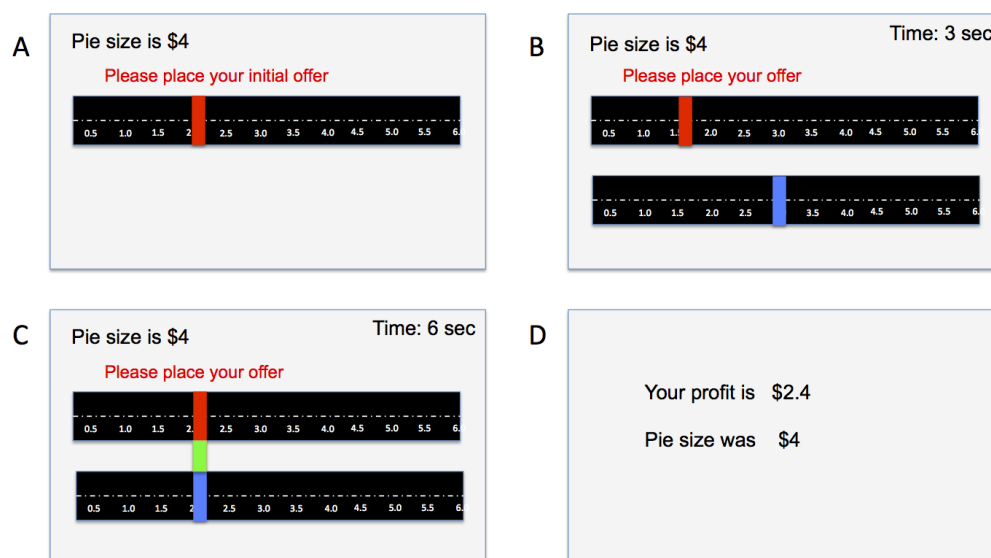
A

Pie size is $4

Please place your initial offer

0.5 1.0 1.5 2 2.5 3.0 3.5 4.0 4.5 5.0 5.5 6.

B

Pie size is $4

Time: 3 sec

Please place your offer

0.5 1.0 1.5 2.0 2.5 3.0 3.5 4.0 4.5 5.0 5.5 6.

0.5 1.0 1.5 2.0 2.5 3.5 4.0 4.5 5.0 5.5 6.

C

Pie size is $4

Time: 6 sec

Please place your offer

0.5 1.0 1.5 2 2.5 3.0 3.5 4.0 4.5 5.0 5.5 6.

0.5 1.0 1.5 2 2.5 3.0 3.5 4.0 4.5 5.0 5.5 6.

D

Your profit is $2.4

Pie size was $4